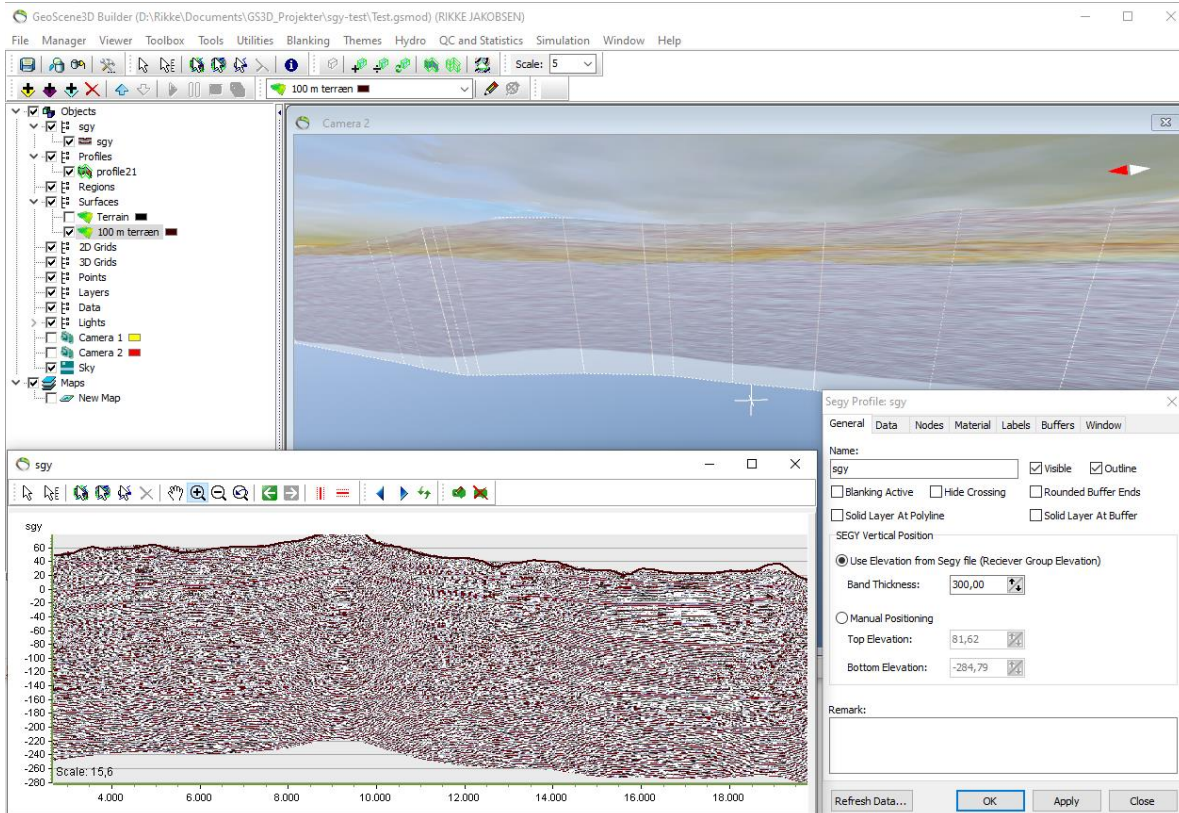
GeoScene3D Builder (D:\Rikke\Documents\GS3D_Projekter\sgy-test\Test.gsmod) (RIKKE JAKOBSEN)

File Manager Viewer Toolbox Tools Utilities Blanking Themes Hydro QC and Statistics Simulation Window Help

Scale: 5

100 m terræn

Objects
sgy
sgy
Profiles
profile21
Regions
Surfaces
Terrain
100 m terræn
2D Grids
3D Grids
Points
Layers
Data
Lights
Camera 1
Camera 2
Sky
Maps
New Map

Camera 2

sgy

sgy
60
40
20
0
-20
-40
-60
-80
-100
-120
-140
-160
-180
-200
-220
-240
-260
-280
Scale: 15,6
4.000 6.000 8.000 10.000 12.000 14.000 16.000 18.000

Segy Profile: sgy

General Data Nodes Material Labels Buffers Window

Name:
sgy
Visible
Outline
Blanking Active
Hide Crossing
Rounded Buffer Ends
Solid Layer At Polyline
Solid Layer At Buffer

SEGY Vertical Position
Use Elevation from Segy file (Reciever Group Elevation)
Band Thickness: 300,00
Manual Positioning
Top Elevation: 81,62
Bottom Elevation: -284,79

Remark:

Refresh Data... OK Apply Close